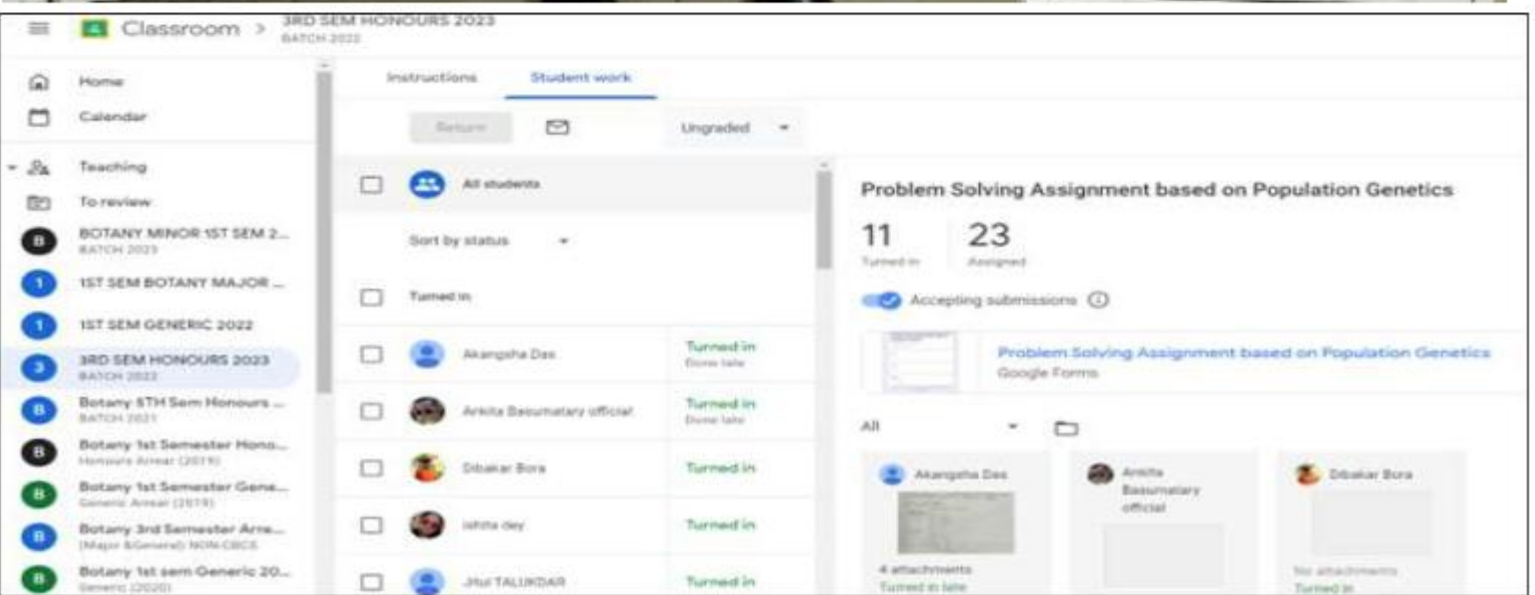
Classroom > 3RD SEM HONOURS 2023
BATCH 2022

Home
Calendar
Teaching
To review
B BOTANY MINOR 1ST SEM 2...
BATCH 2023
1 1ST SEM BOTANY MAJOR ...
1 1ST SEM GENERIC 2022
3 3RD SEM HONOURS 2023
BATCH 2022
B Botany 5TH Sem Honours ...
BATCH 2021
B Botany 1st Semester Hono...
Honours Arrear (2019)
B Botany 1st Semester Gene...
Generic Arrear (2019)
B Botany 3rd Semester Arre...
(Major &General) NON-CBCS
B Botany 1st sem Generic 20...
Generic (2020)

Instructions Student work

Return Ungraded

All students

Sort by status

Turned in

Akangsha Das Turned in
Done late
Arkita Basumatary official Turned in
Done late
Dibakar Bora Turned in
ishita dey Turned in
Jitul TALUKDAR Turned in

Problem Solving Assignment based on Population Genetics

11 Turned in 23 Assigned

Accepting submissions

Problem Solving Assignment based on Population Genetics
Google Forms

All

Akangsha Das
4 attachments
Turned in late

Arkita Basumatary official

Dibakar Bora
No attachments
Turned in